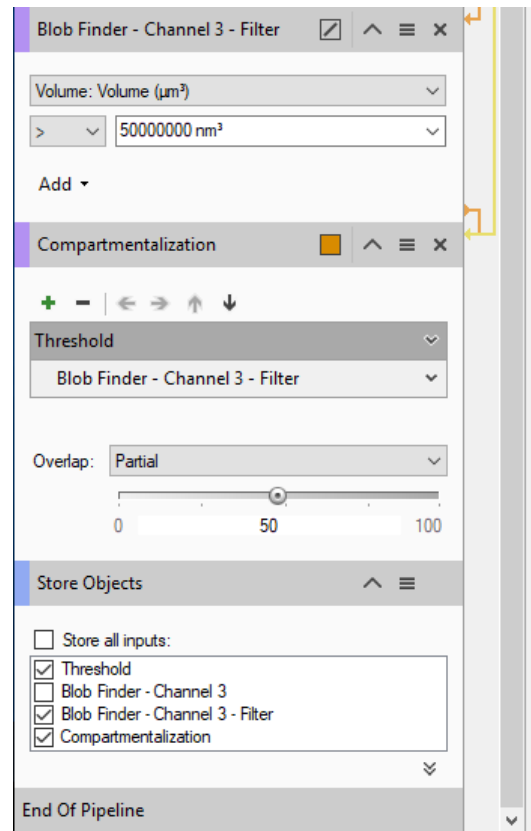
Blob Finder - Channel 3 - Filter

Volume: Volume (µm³)

>

50000000 nm³

Add

Compartmentalization

Threshold

Blob Finder - Channel 3 - Filter

Overlap: Partial

0

50

100

Store Objects

Store all inputs:

Threshold

Blob Finder - Channel 3

Blob Finder - Channel 3 - Filter

Compartmentalization

End Of Pipeline